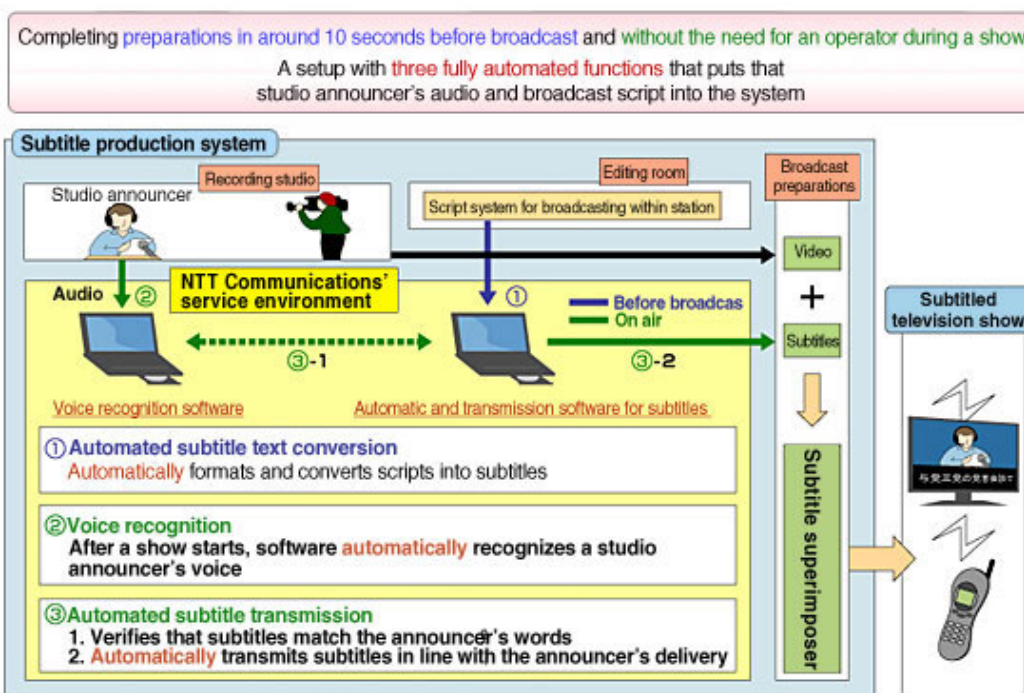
Completing preparations in around 10 seconds before broadcast and without the need for an operator during a show
A setup with three fully automated functions that puts that studio announcer's audio and broadcast script into the system

Subtitle production system

Studio announcer
Recording studio
Editing room
Script system for broadcasting within station
Broadcast preparations
Video
+
Subtitles
Audio ②
NTT Communications' service environment
①
Before broadcas
On air
③-1
③-2
Voice recognition software
Automatic and transmission software for subtitles
Subtitled television show
Subtitle superimposer

①Automated subtitle text conversion
Automatically formats and converts scripts into subtitles

②Voice recognition
After a show starts, software automatically recognizes a studio announcer's voice

③Automated subtitle transmission
1. Verifies that subtitles match the announcer's words
2. Automatically transmits subtitles in line with the announcer's delivery